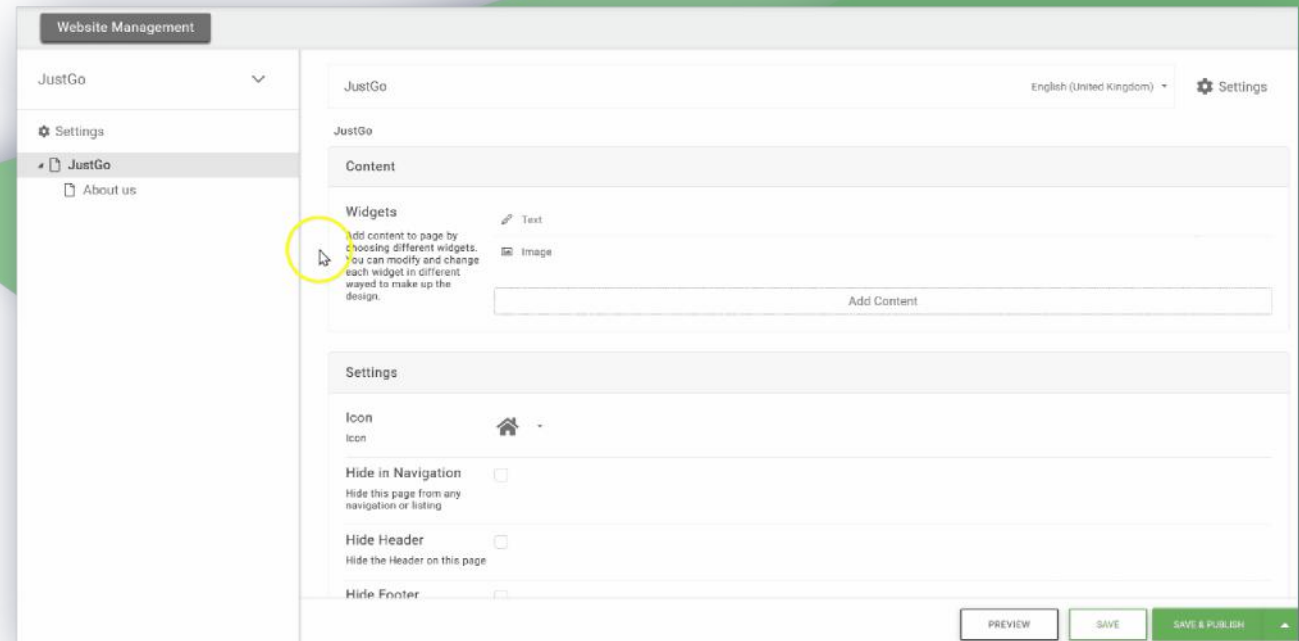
Website Management

JustGo

Settings

JustGo

About us

JustGo

English (United Kingdom)

Settings

JustGo

Content

Widgets

Add content to page by choosing different widgets. You can modify and change each widget in different wayed to make up the design.

Text

Image

Add Content

Settings

Icon

Icon

Hide in Navigation

Hide this page from any navigation or listing

Hide Header

Hide the Header on this page

Hide Footer

PREVIEW

SAVE

SAVE & PUBLISH